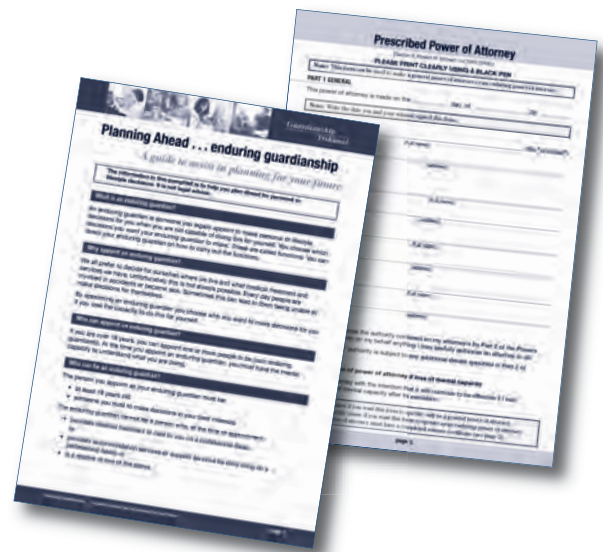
Prescribed Power of Attorney

PLEASE PRINT CLEARLY USING A BLACK PEN

PART 1 GENERAL

This power of attorney is made on the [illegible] day of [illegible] 20

Planning Ahead . . . enduring guardianship

A guide to assist in planning for your future

What is an enduring guardian?

Why appoint an enduring guardian?

Who can appoint an enduring guardian?

Who can be an enduring guardian?

page 1